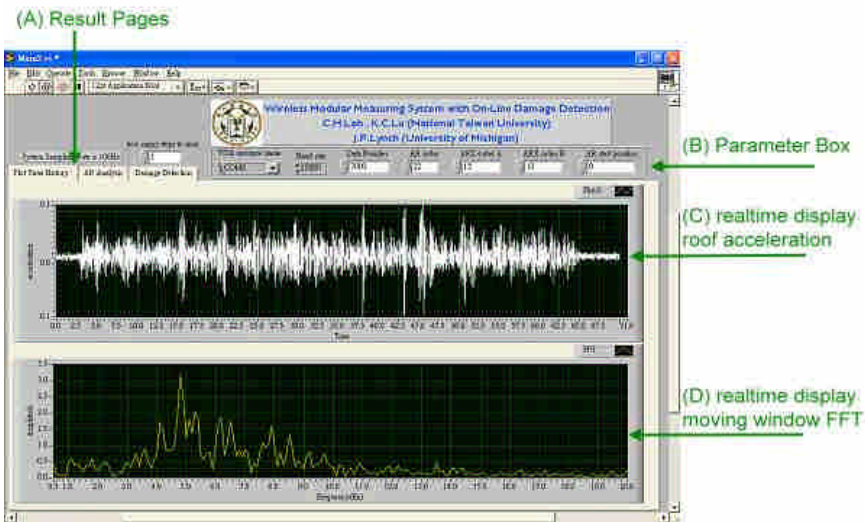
(A) Result Pages

Main2.vi *

File Edit Operate Tools Browse Window Help

Wireless Modular Measuring System with On-Line Damage Detection
C.H.Loh , K.C.Lu (National Taiwan University)
J.P.Lynch (University of Michigan)

(B) Parameter Box

System Sampling Rate = 100Hz

Plot Time History | AR Analysis | Damage Detection

Data Number | AR order | ARX order a | ARX order b

(C) realtime display roof acceleration

Time

(D) realtime display moving window FFT

Frequency(Hz)